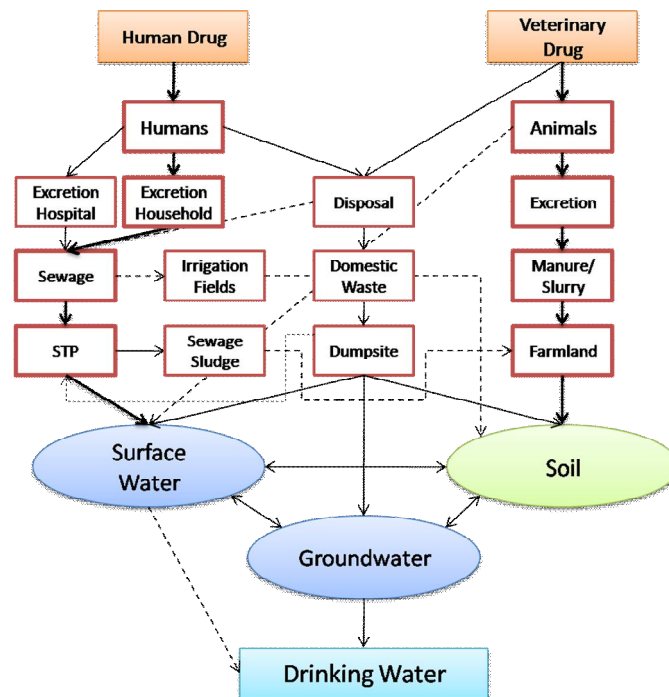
Human Drug

Veterinary Drug

Humans

Animals

Excretion Hospital

Excretion Household

Disposal

Excretion

Sewage

Irrigation Fields

Domestic Waste

Manure/ Slurry

STP

Sewage Sludge

Dumpsite

Farmland

Surface Water

Soil

Groundwater

Drinking Water